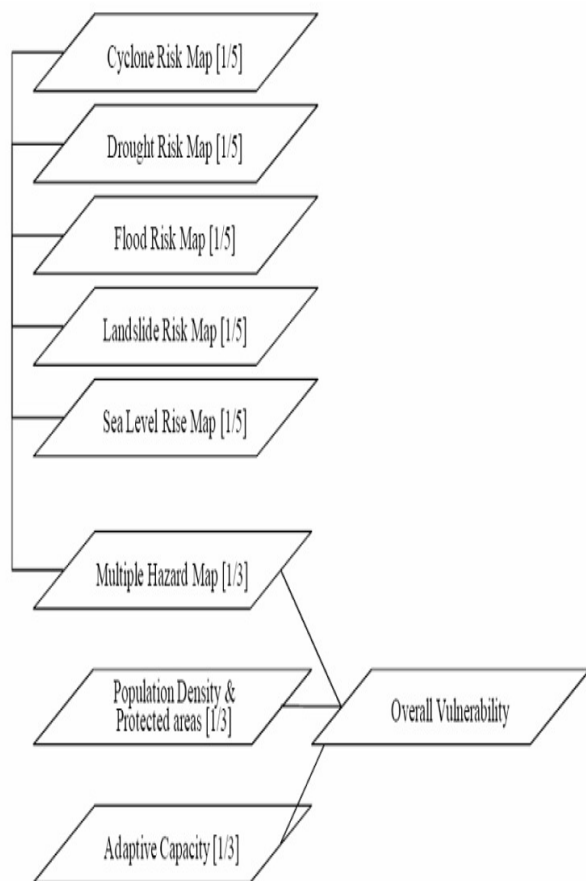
Cyclone Risk Map [1/5]

Drought Risk Map [1/5]

Flood Risk Map [1/5]

Landslide Risk Map [1/5]

Sea Level Rise Map [1/5]

Multiple Hazard Map [1/3]

Population Density & Protected areas [1/3]

Overall Vulnerability

Adaptive Capacity [1/3]